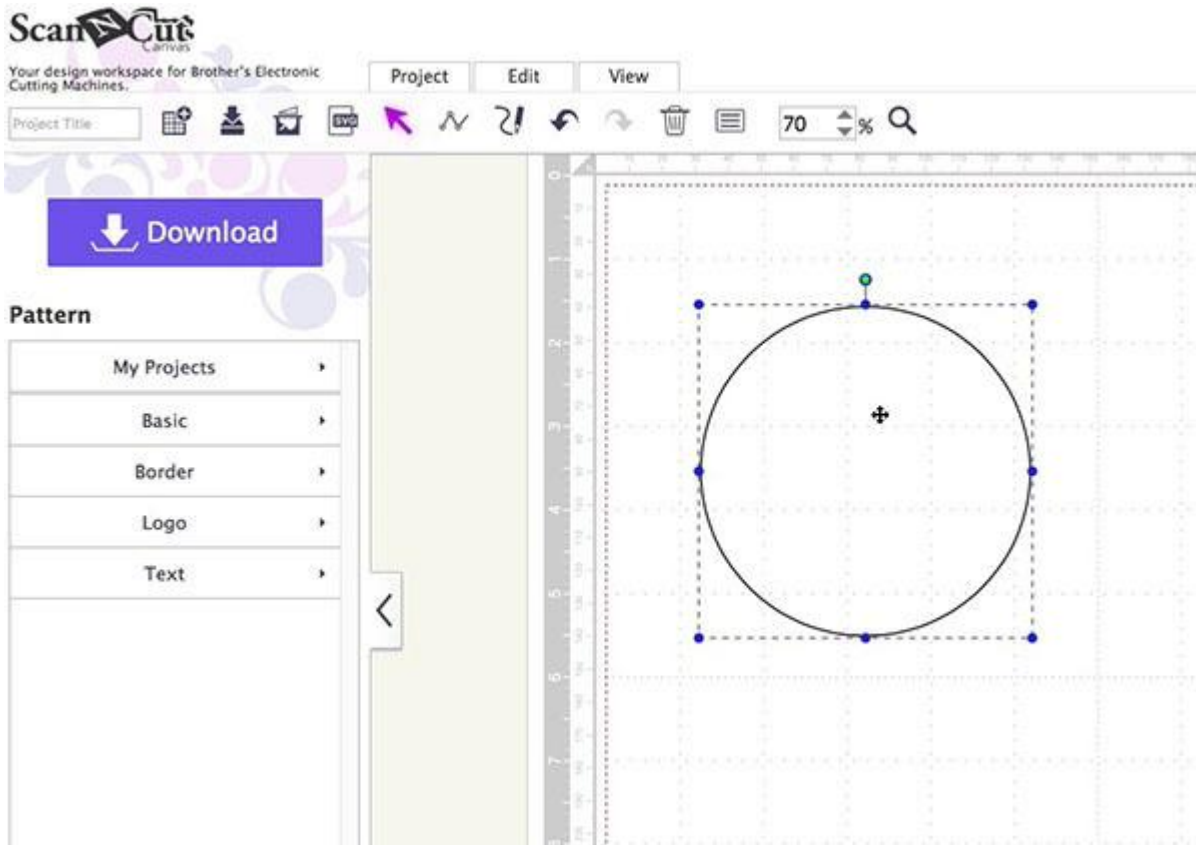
ScanNCut Canvas

Your design workspace for Brother's Electronic Cutting Machines.

Project | Edit | View

Project Title

70 %

Download

Pattern

My Projects

Basic

Border

Logo

Text

0
1
2
3
4
5
6
7